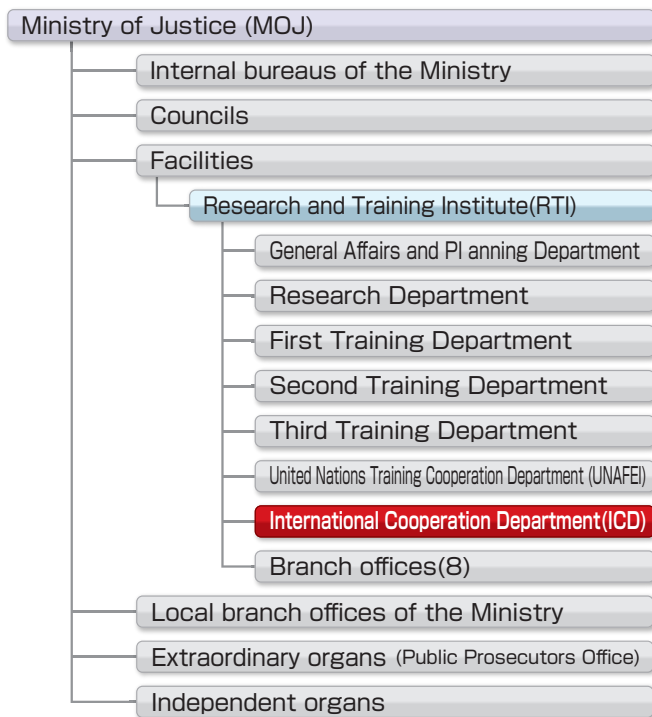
Ministry of Justice (MOJ)

Internal bureaus of the Ministry

Councils

Facilities

Research and Training Institute(RTI)

General Affairs and Pl anning Department

Research Department

First Training Department

Second Training Department

Third Training Department

United Nations Training Cooperation Department (UNAFEI)

International Cooperation Department(ICD)

Branch offices(8)

Local branch offices of the Ministry

Extraordinary organs (Public Prosecutors Office)

Independent organs